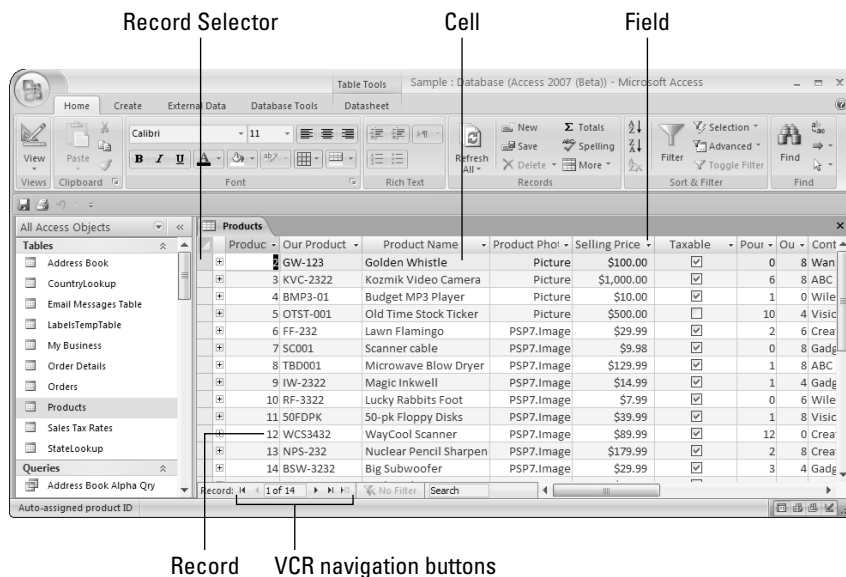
Record Selector

Cell

Field

Table Tools

Sample : Database (Access 2007 (Beta)) - Microsoft Access

Home Create External Data Database Tools Datasheet

View

Paste

Calibri

11

B I U

Refresh All

New

Save

Delete

Totals

Spelling

More

Filter

Selection

Advanced

Toggle Filter

Find

Views Clipboard Font Rich Text Records Sort & Filter Find

All Access Objects

Tables

Address Book

CountryLookup

Email Messages Table

LabelsTempTable

My Business

Order Details

Orders

Products

Sales Tax Rates

StateLookup

Queries

Address Book Alpha Qry

Products

| Produc | Our Product | Product Name | Product Phot | Selling Price | Taxable | Pour | Ou | Cont |
|---|---|---|---|---|---|---|---|---|
| 2 | GW-123 | Golden Whistle | Picture | \$100.00 | ☑ | 0 | 8 | Wan |
| 3 | KVC-2322 | Kozmik Video Camera | Picture | \$1,000.00 | ☑ | 6 | 8 | ABC |
| 4 | BMP3-01 | Budget MP3 Player | Picture | \$10.00 | ☑ | 1 | 0 | Wile |
| 5 | OTST-001 | Old Time Stock Ticker | Picture | \$500.00 | ☐ | 10 | 4 | Visio |
| 6 | FF-232 | Lawn Flamingo | PSP7.Image | \$29.99 | ☑ | 2 | 6 | Creat |
| 7 | SC001 | Scanner cable | PSP7.Image | \$9.98 | ☑ | 0 | 8 | Gadg |
| 8 | TBD001 | Microwave Blow Dryer | PSP7.Image | \$129.99 | ☑ | 1 | 8 | ABC |
| 9 | IW-2322 | Magic Inkwell | PSP7.Image | \$14.99 | ☑ | 1 | 4 | Gadg |
| 10 | RF-3322 | Lucky Rabbits Foot | PSP7.Image | \$7.99 | ☑ | 0 | 6 | Wile |
| 11 | 50FDPK | 50-pk Floppy Disks | PSP7.Image | \$39.99 | ☑ | 1 | 8 | Visio |
| 12 | WCS3432 | WayCool Scanner | PSP7.Image | \$89.99 | ☑ | 12 | 0 | Creat |
| 13 | NPS-232 | Nuclear Pencil Sharpen | PSP7.Image | \$179.99 | ☑ | 2 | 8 | Creat |
| 14 | BSW-3232 | Big Subwoofer | PSP7.Image | \$29.99 | ☑ | 3 | 4 | Gadg |

Record: 1 of 14 No Filter Search

Auto-assigned product ID

Record

VCR navigation buttons